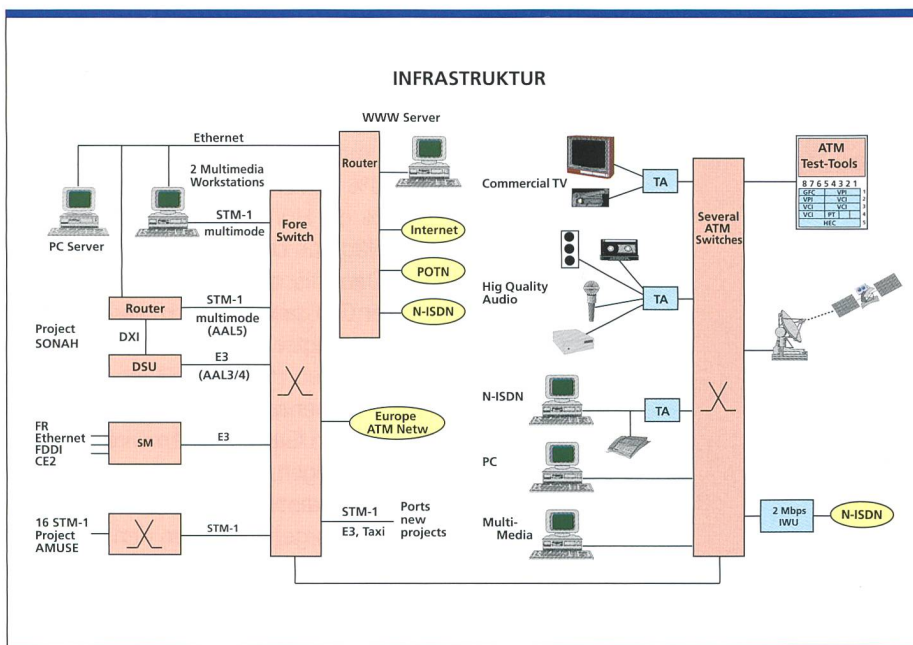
INFRASTRUKTUR

WWW Server

Ethernet

2 Multimedia Workstations

Router

PC Server

STM-1 multimode

Fore Switch

Internet

POTN

N-ISDN

Router

STM-1 multimode (AAL5)

Project SONAH

DXI

DSU

E3 (AAL3/4)

FR Ethernet FDDI CE2

SM

E3

Europe ATM Netw

16 STM-1 Project AMUSE

STM-1

STM-1

E3, Taxi

Ports new projects

Commercial TV

TA

Several ATM Switches

ATM Test-Tools

| 8 7 6 5 4 3 2 1 | | |
|---|---|---|
| GFC | VPI | 1 |
| VPI | VCI | 2 |
| VCI | VCI | 3 |
| VCI | PT | 4 |
| HEC | | 5 |

Hig Quality Audio

TA

N-ISDN

TA

PC

Multi-Media

2 Mbps IWU

N-ISDN